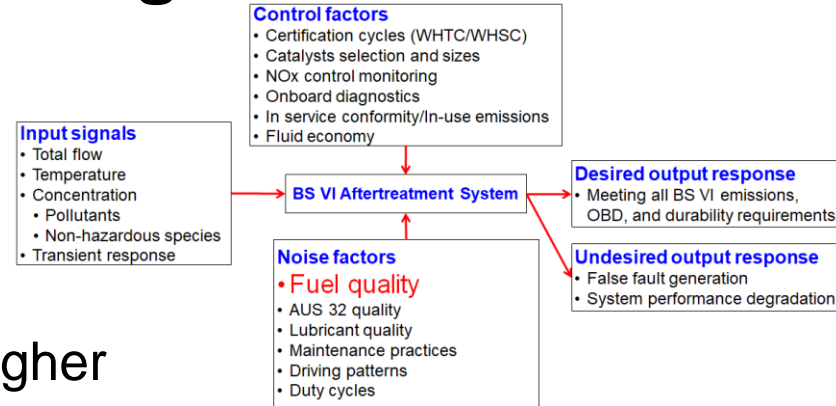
g

**Control factors**
• Certification cycles (WHTC/WHSC)
• Catalysts selection and sizes
• NOx control monitoring
• Onboard diagnostics
• In service conformity/In-use emissions
• Fluid economy

**Input signals**
• Total flow
• Temperature
• Concentration
• Pollutants
• Non-hazardous species
• Transient response

**BS VI Aftertreatment System**

**Desired output response**
• Meeting all BS VI emissions, OBD, and durability requirements

**Undesired output response**
• False fault generation
• System performance degradation

**Noise factors**
• Fuel quality
• AUS 32 quality
• Lubricant quality
• Maintenance practices
• Driving patterns
• Duty cycles

gher